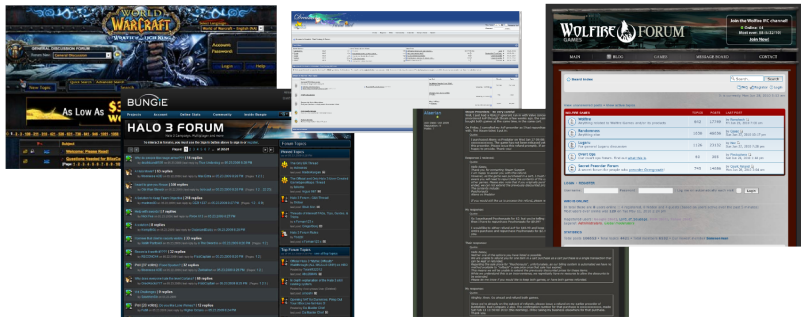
WORLD OF WARCRAFT

GENERAL DISCUSSION FORUM

Account:
Password:

Login
Help

New Topic

As Low As $3

Subject

Welcome: Please Read
Questions Needed for BlizzCon

BUNGIE

HALO 3 FORUM

Forum Topics

Top Forum Topics

WOLFIRE FORUM
GAMES

Join the Wolfire IRC channel!
Join Now!

MAIN
BLOG
GAMES
MESSAGE BOARD
CONTACT

Board index

Wolfire
Receiver
Lugaru
Overgrowth
General Offtopic Forum

LOGIN • REGISTER

Login

STATISTICS